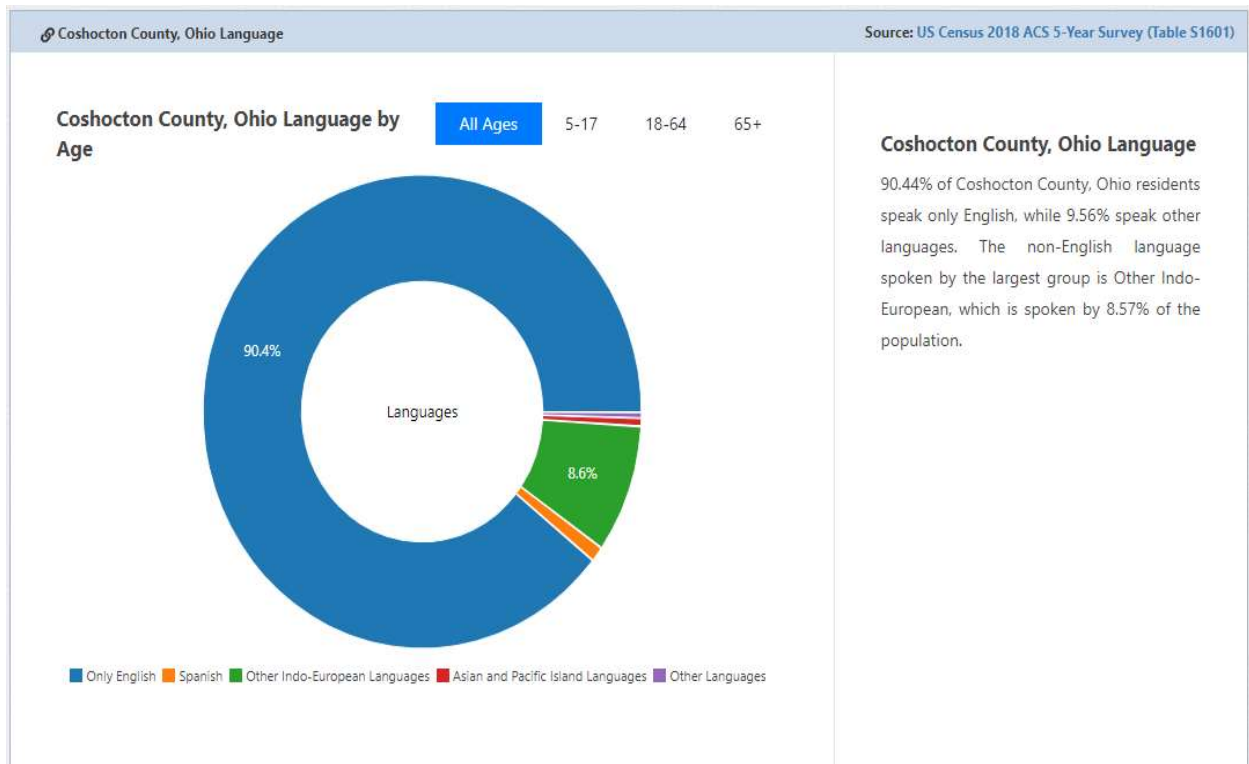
Coshocton County, Ohio Language

Source: US Census 2018 ACS 5-Year Survey (Table S1601)

Coshocton County, Ohio Language by Age

All Ages 5-17 18-64 65+

90.4%

Languages

8.6%

Only English Spanish Other Indo-European Languages Asian and Pacific Island Languages Other Languages

Coshocton County, Ohio Language

90.44% of Coshocton County, Ohio residents speak only English, while 9.56% speak other languages. The non-English language spoken by the largest group is Other Indo-European, which is spoken by 8.57% of the population.